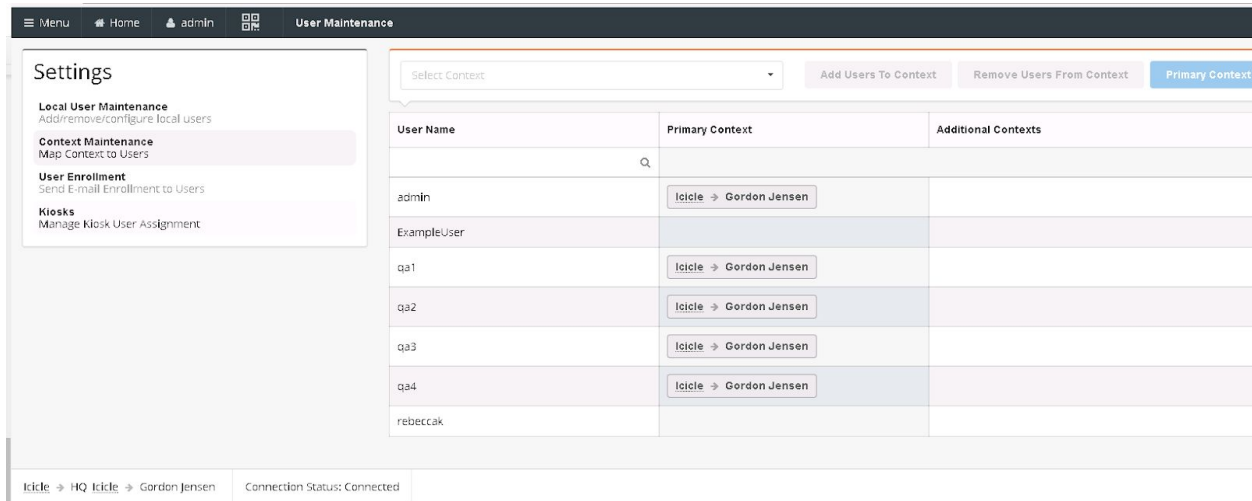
≡ Menu   Home   admin   User Maintenance

Settings

Local User Maintenance
Add/remove/configure local users

Context Maintenance
Map Context to Users

User Enrollment
Send E-mail Enrollment to Users

Kiosks
Manage Kiosk User Assignment

Select Context   Add Users To Context   Remove Users From Context   Primary Context

| User Name | Primary Context | Additional Contexts |
|---|---|---|
| admin | Icicle → Gordon Jensen | |
| ExampleUser | | |
| qa1 | Icicle → Gordon Jensen | |
| qa2 | Icicle → Gordon Jensen | |
| qa3 | Icicle → Gordon Jensen | |
| qa4 | Icicle → Gordon Jensen | |
| rebeccak | | |

Icicle → HQ Icicle → Gordon Jensen   Connection Status: Connected